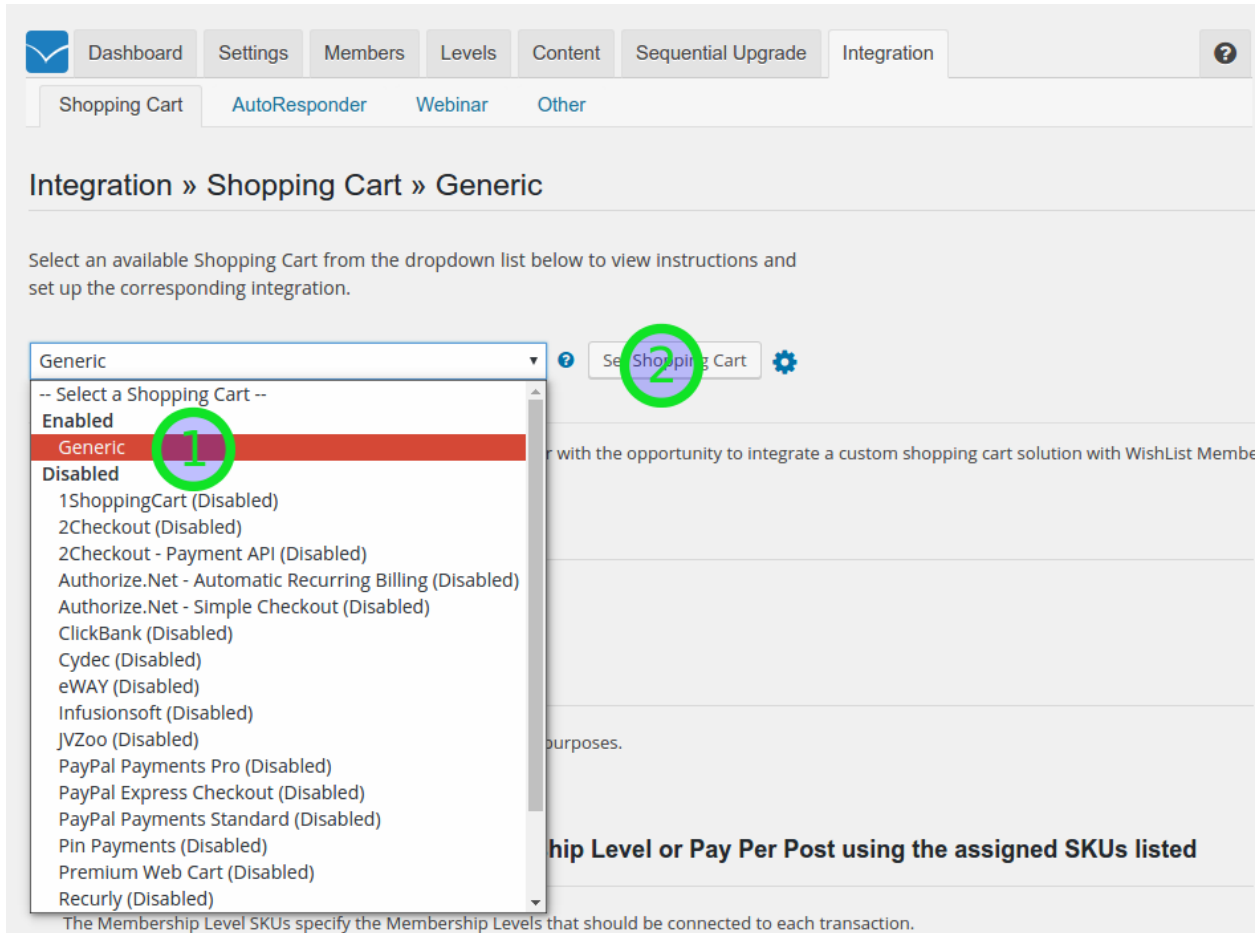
Dashboard Settings Members Levels Content Sequential Upgrade Integration

Shopping Cart AutoResponder Webinar Other

Integration » Shopping Cart » Generic

Select an available Shopping Cart from the dropdown list below to view instructions and set up the corresponding integration.

Generic

Se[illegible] Shopping Cart

2

-- Select a Shopping Cart --
Enabled
Generic
1
Disabled
1ShoppingCart (Disabled)
2Checkout (Disabled)
2Checkout - Payment API (Disabled)
Authorize.Net - Automatic Recurring Billing (Disabled)
Authorize.Net - Simple Checkout (Disabled)
ClickBank (Disabled)
Cydec (Disabled)
eWAY (Disabled)
Infusionsoft (Disabled)
JVZoo (Disabled)
PayPal Payments Pro (Disabled)
PayPal Express Checkout (Disabled)
PayPal Payments Standard (Disabled)
Pin Payments (Disabled)
Premium Web Cart (Disabled)
Recurly (Disabled)

r with the opportunity to integrate a custom shopping cart solution with WishList Membe

purposes.

hip Level or Pay Per Post using the assigned SKUs listed

The Membership Level SKUs specify the Membership Levels that should be connected to each transaction.